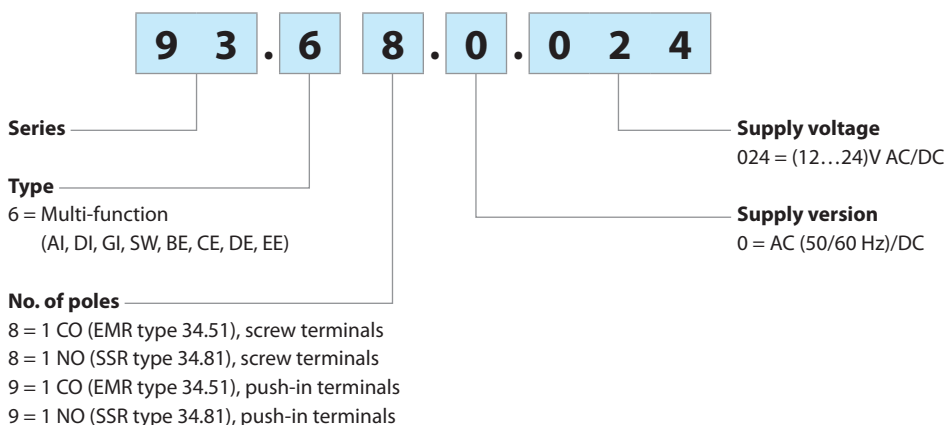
9 3 . 6 8 . 0 . 0 2 4

Series

Type
6 = Multi-function
(AI, DI, GI, SW, BE, CE, DE, EE)

No. of poles
8 = 1 CO (EMR type 34.51), screw terminals
8 = 1 NO (SSR type 34.81), screw terminals
9 = 1 CO (EMR type 34.51), push-in terminals
9 = 1 NO (SSR type 34.81), push-in terminals

Supply voltage
024 = (12…24)V AC/DC

Supply version
0 = AC (50/60 Hz)/DC